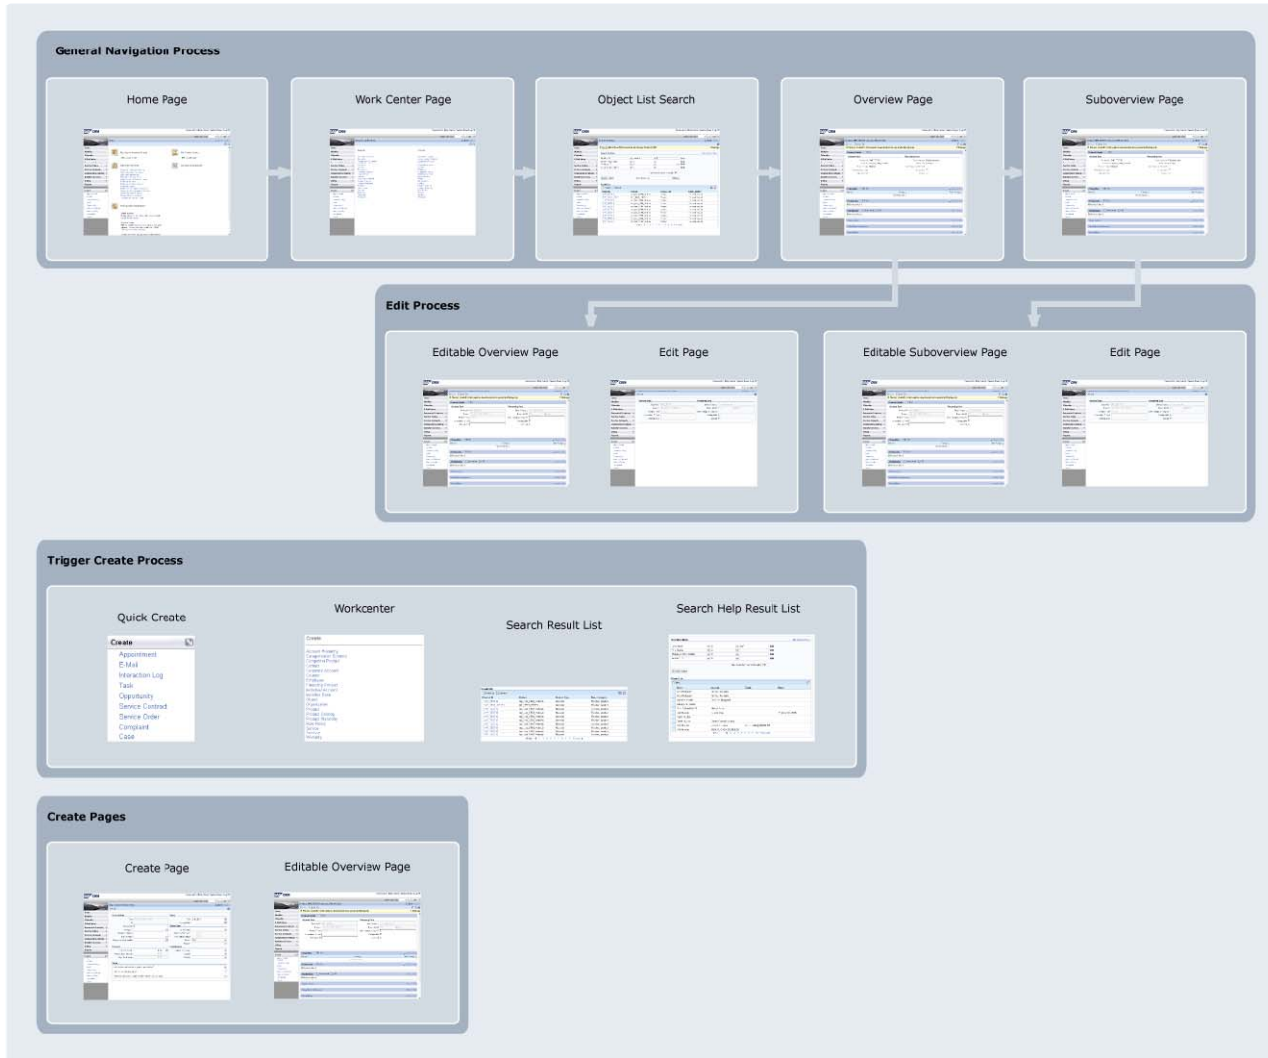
General Navigation Process

Home Page

Work Center Page

Object List Search

Overview Page

Suboverview Page

Edit Process

Editable Overview Page

Edit Page

Editable Suboverview Page

Edit Page

Trigger Create Process

Quick Create

Create

Appointment
E-Mail
Interaction Log
Task
Opportunity
Service Contract
Service Order
Complaint
Case

Workcenter

Create

Search Result List

Search Help Result List

Create Pages

Create Page

Editable Overview Page